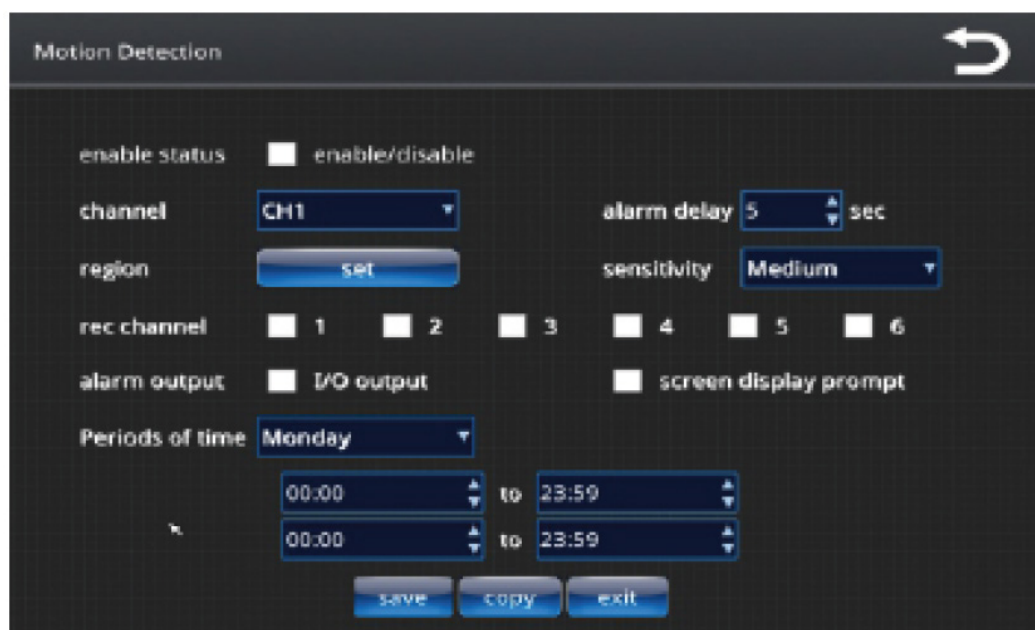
Motion Detection

enable status enable/disable

channel CH1

alarm delay 5 sec

region set

sensitivity Medium

rec channel 1 2 3 4 5 6

alarm output I/O output

screen display prompt

Periods of time Monday

00:00 to 23:59

00:00 to 23:59

save copy exit